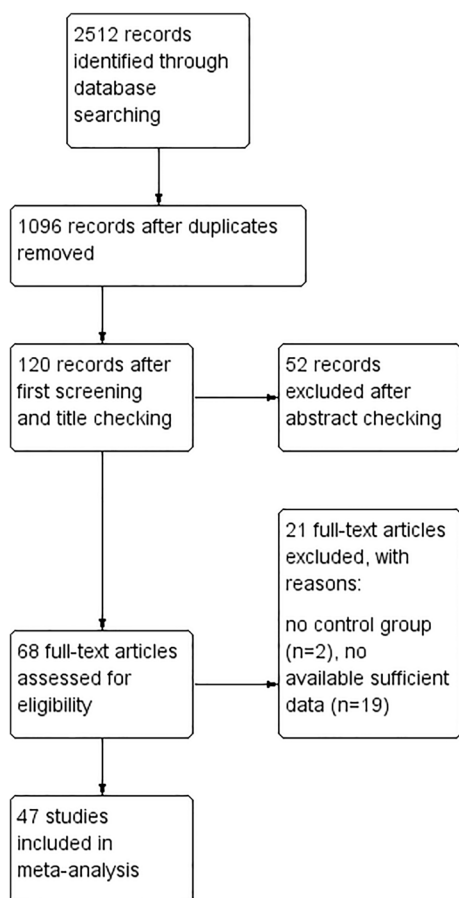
2512 records identified through database searching

1096 records after duplicates removed

120 records after first screening and title checking

52 records excluded after abstract checking

21 full-text articles excluded, with reasons:

no control group (n=2), no available sufficient data (n=19)

68 full-text articles assessed for eligibility

47 studies included in meta-analysis